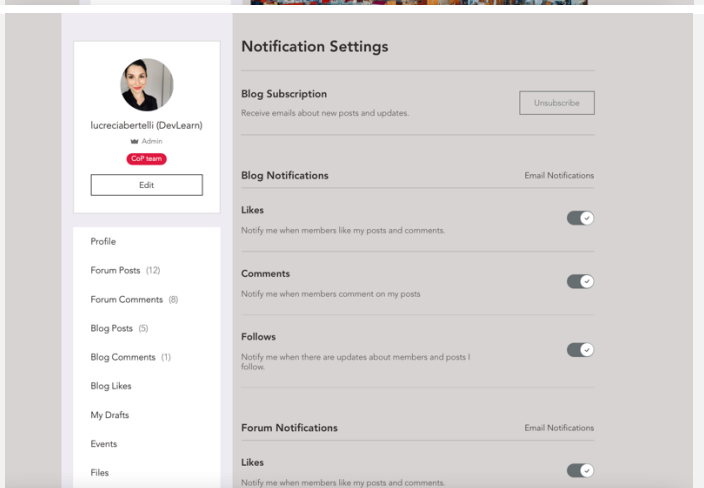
lucreciabertelli (DevLearn)
Admin
CoP team
Edit

Profile
Forum Posts (12)
Forum Comments (8)
Blog Posts (5)
Blog Comments (1)
Blog Likes
My Drafts
Events
Files

Notification Settings

Blog Subscription
Receive emails about new posts and updates.
Unsubscribe

Blog Notifications
Email Notifications

Likes
Notify me when members like my posts and comments.

Comments
Notify me when members comment on my posts

Follows
Notify me when there are updates about members and posts I follow.

Forum Notifications
Email Notifications

Likes
Notify me when members like my posts and comments.